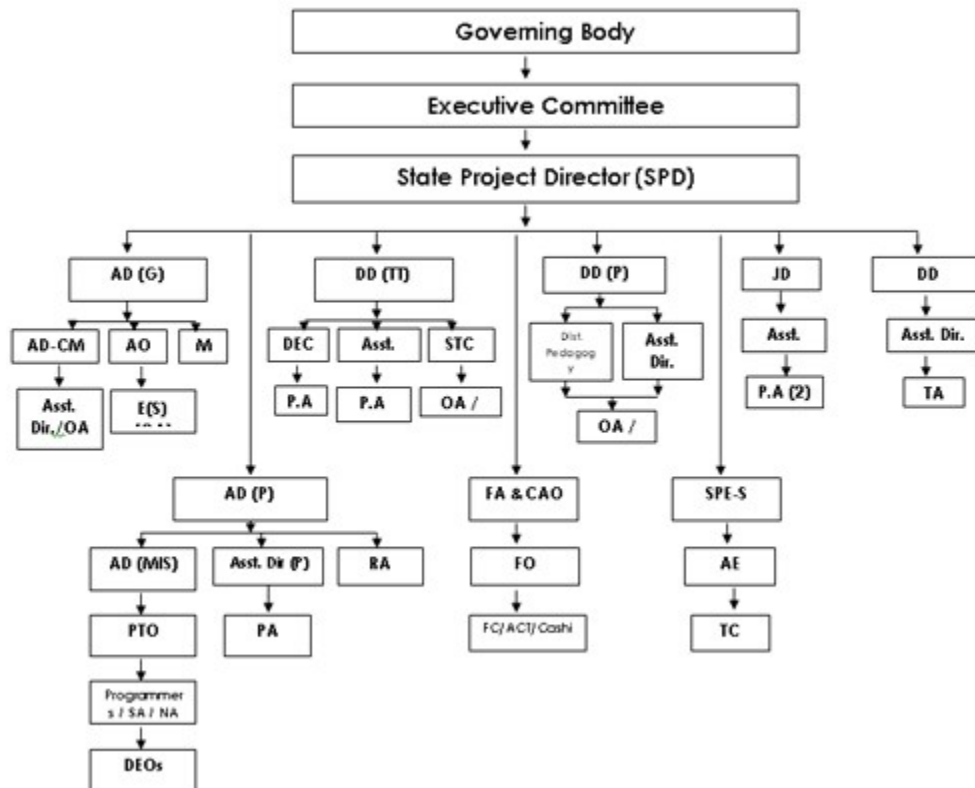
Governing Body

Executive Committee

State Project Director (SPD)

AD (G)

AD-CM

AO

M

Asst. Dir./OA

E(S)

DD (TT)

DEC

Asst.

STC

P.A

P.A

OA /

DD (P)

Dist. Pedagog y

Asst. Dir.

OA /

JD

Asst.

P.A (2)

DD

Asst. Dir.

TA

AD (P)

AD (MIS)

Asst. Dir (P)

RA

PTO

PA

Programmer s / SA / NA

DEOs

FA & CAO

FO

FC/ ACT/ Cashi

SPE-S

AE

TC